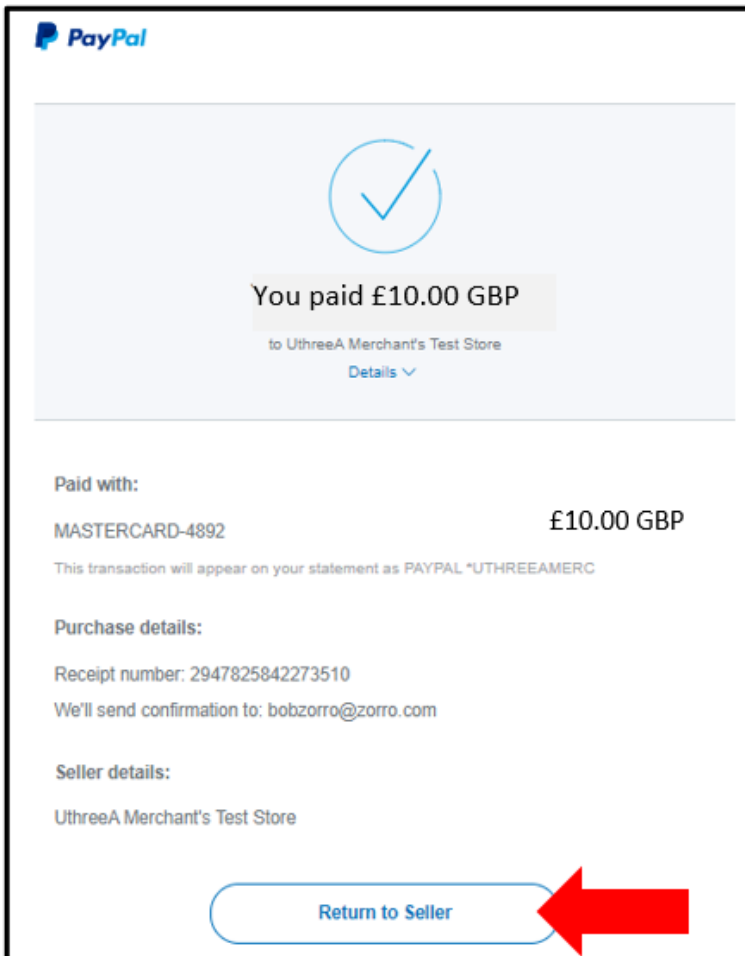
PayPal

You paid £10.00 GBP

to UthreeA Merchant's Test Store

Details

Paid with:

MASTERCARD-4892

£10.00 GBP

This transaction will appear on your statement as PAYPAL *UTHREEAMERC

Purchase details:

Receipt number: 2947825842273510

We'll send confirmation to: bobzorro@zorro.com

Seller details:

UthreeA Merchant's Test Store

Return to Seller